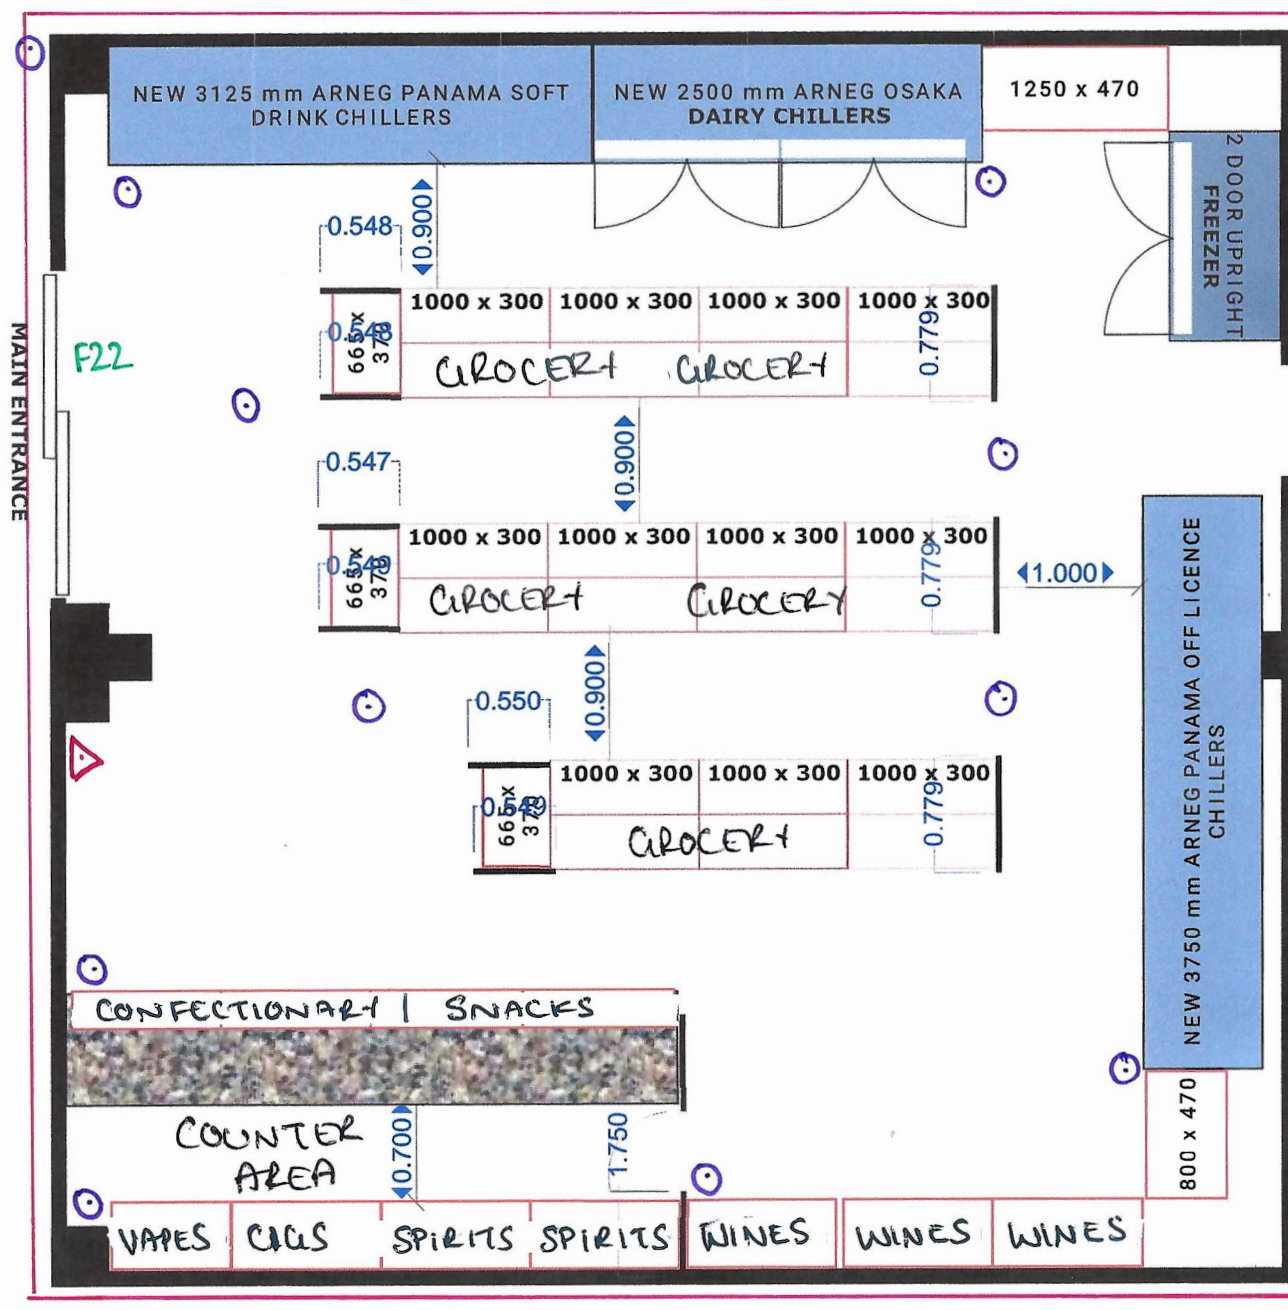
NEW 3125 mm ARNEG PANAMA SOFT DRINK CHILLERS

NEW 2500 mm ARNEG OSAKA DAIRY CHILLERS

1250 x 470

2 DOOR UPRIGHT FREEZER

MAIN ENTRANCE

F22

0.548
0.900

| 665 x 378 | 1000 x 300 | 1000 x 300 | 1000 x 300 | 1000 x 300 |
|---|---|---|---|---|

0.548
GROCERY GROCERY
0.779

0.547
0.900

| 665 x 378 | 1000 x 300 | 1000 x 300 | 1000 x 300 | 1000 x 300 |
|---|---|---|---|---|

0.549
GROCERY GROCERY
0.779
1.000

NEW 3750 mm ARNEG PANAMA OFF LICENCE CHILLERS

0.550
0.900

| 665 x 378 | 1000 x 300 | 1000 x 300 | 1000 x 300 |
|---|---|---|---|

0.549
GROCERY
0.779

CONFECTIONARY | SNACKS

COUNTER AREA
0.700
1.750

800 x 470

VAPES CIGS SPIRITS SPIRITS WINES WINES WINES